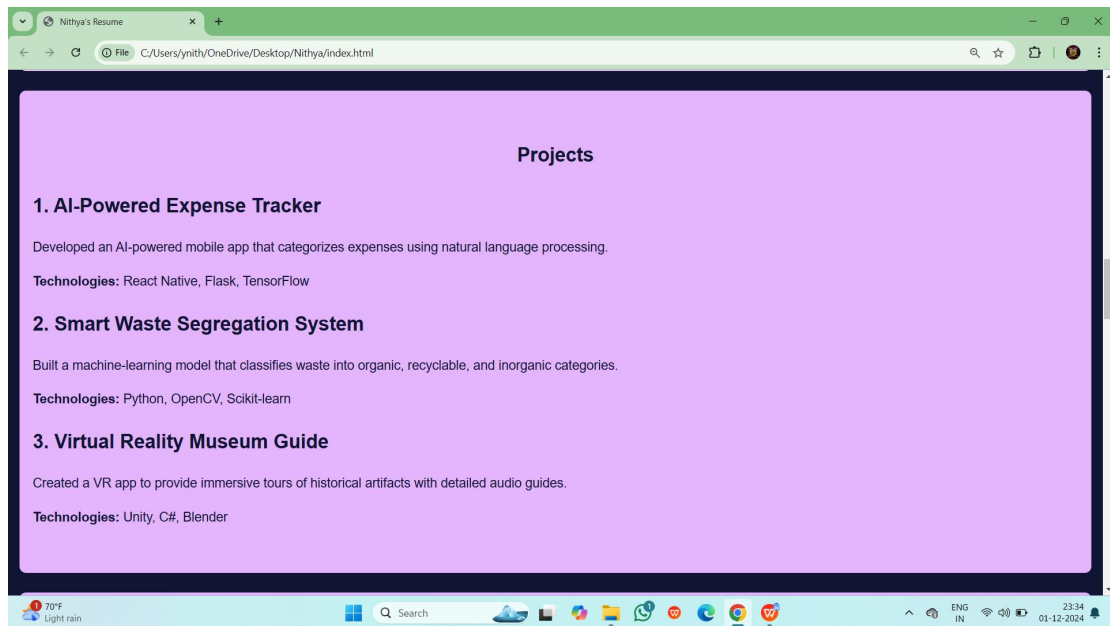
Nithya's Resume

File C:/Users/ynith/OneDrive/Desktop/Nithya/index.html

Projects

1. AI-Powered Expense Tracker

Developed an AI-powered mobile app that categorizes expenses using natural language processing.

**Technologies:** React Native, Flask, TensorFlow

2. Smart Waste Segregation System

Built a machine-learning model that classifies waste into organic, recyclable, and inorganic categories.

**Technologies:** Python, OpenCV, Scikit-learn

3. Virtual Reality Museum Guide

Created a VR app to provide immersive tours of historical artifacts with detailed audio guides.

**Technologies:** Unity, C#, Blender

70°F
Light rain

Search

ENG
IN

23:34
01-12-2024